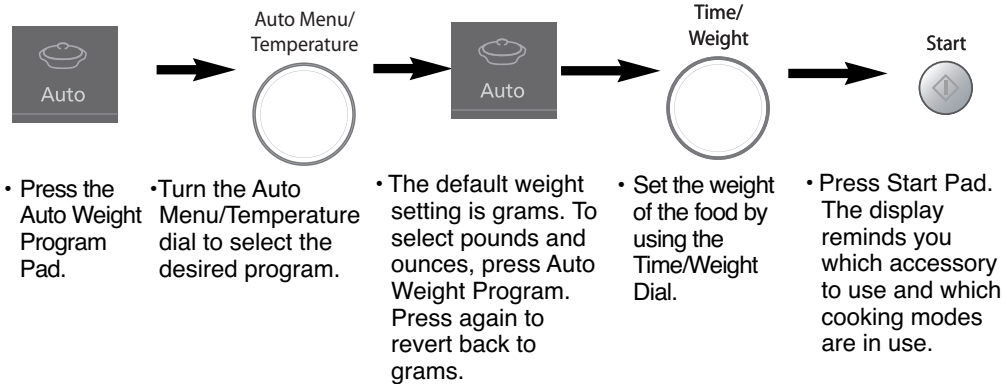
Auto

Auto Menu/
Temperature

Auto

Time/
Weight

Start

• Press the Auto Weight Program Pad.

•Turn the Auto Menu/Temperature dial to select the desired program.

• The default weight setting is grams. To select pounds and ounces, press Auto Weight Program. Press again to revert back to grams.

• Set the weight of the food by using the Time/Weight Dial.

• Press Start Pad. The display reminds you which accessory to use and which cooking modes are in use.